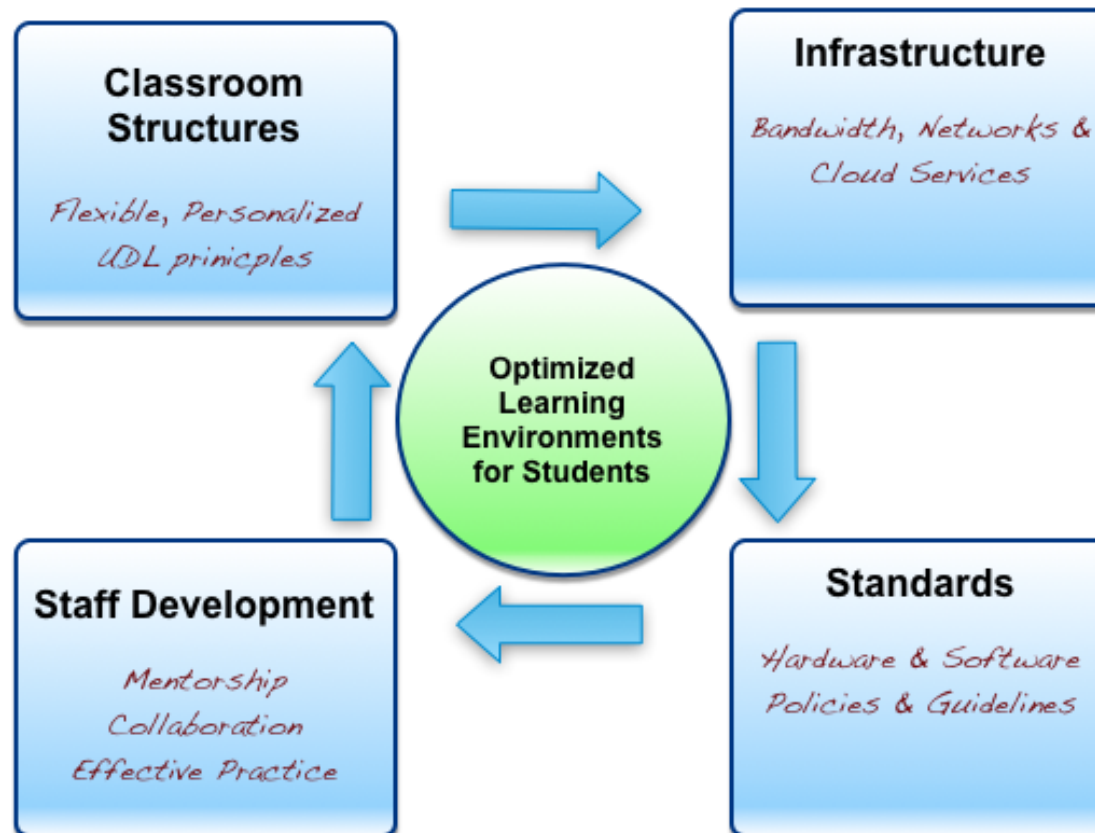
Classroom Structures

Flexible, Personalized
UDL prinicples

Infrastructure

Bandwidth, Networks &
Cloud Services

Optimized Learning Environments for Students

Staff Development

Mentorship
Collaboration
Effective Practice

Standards

Hardware & Software
Policies & Guidelines